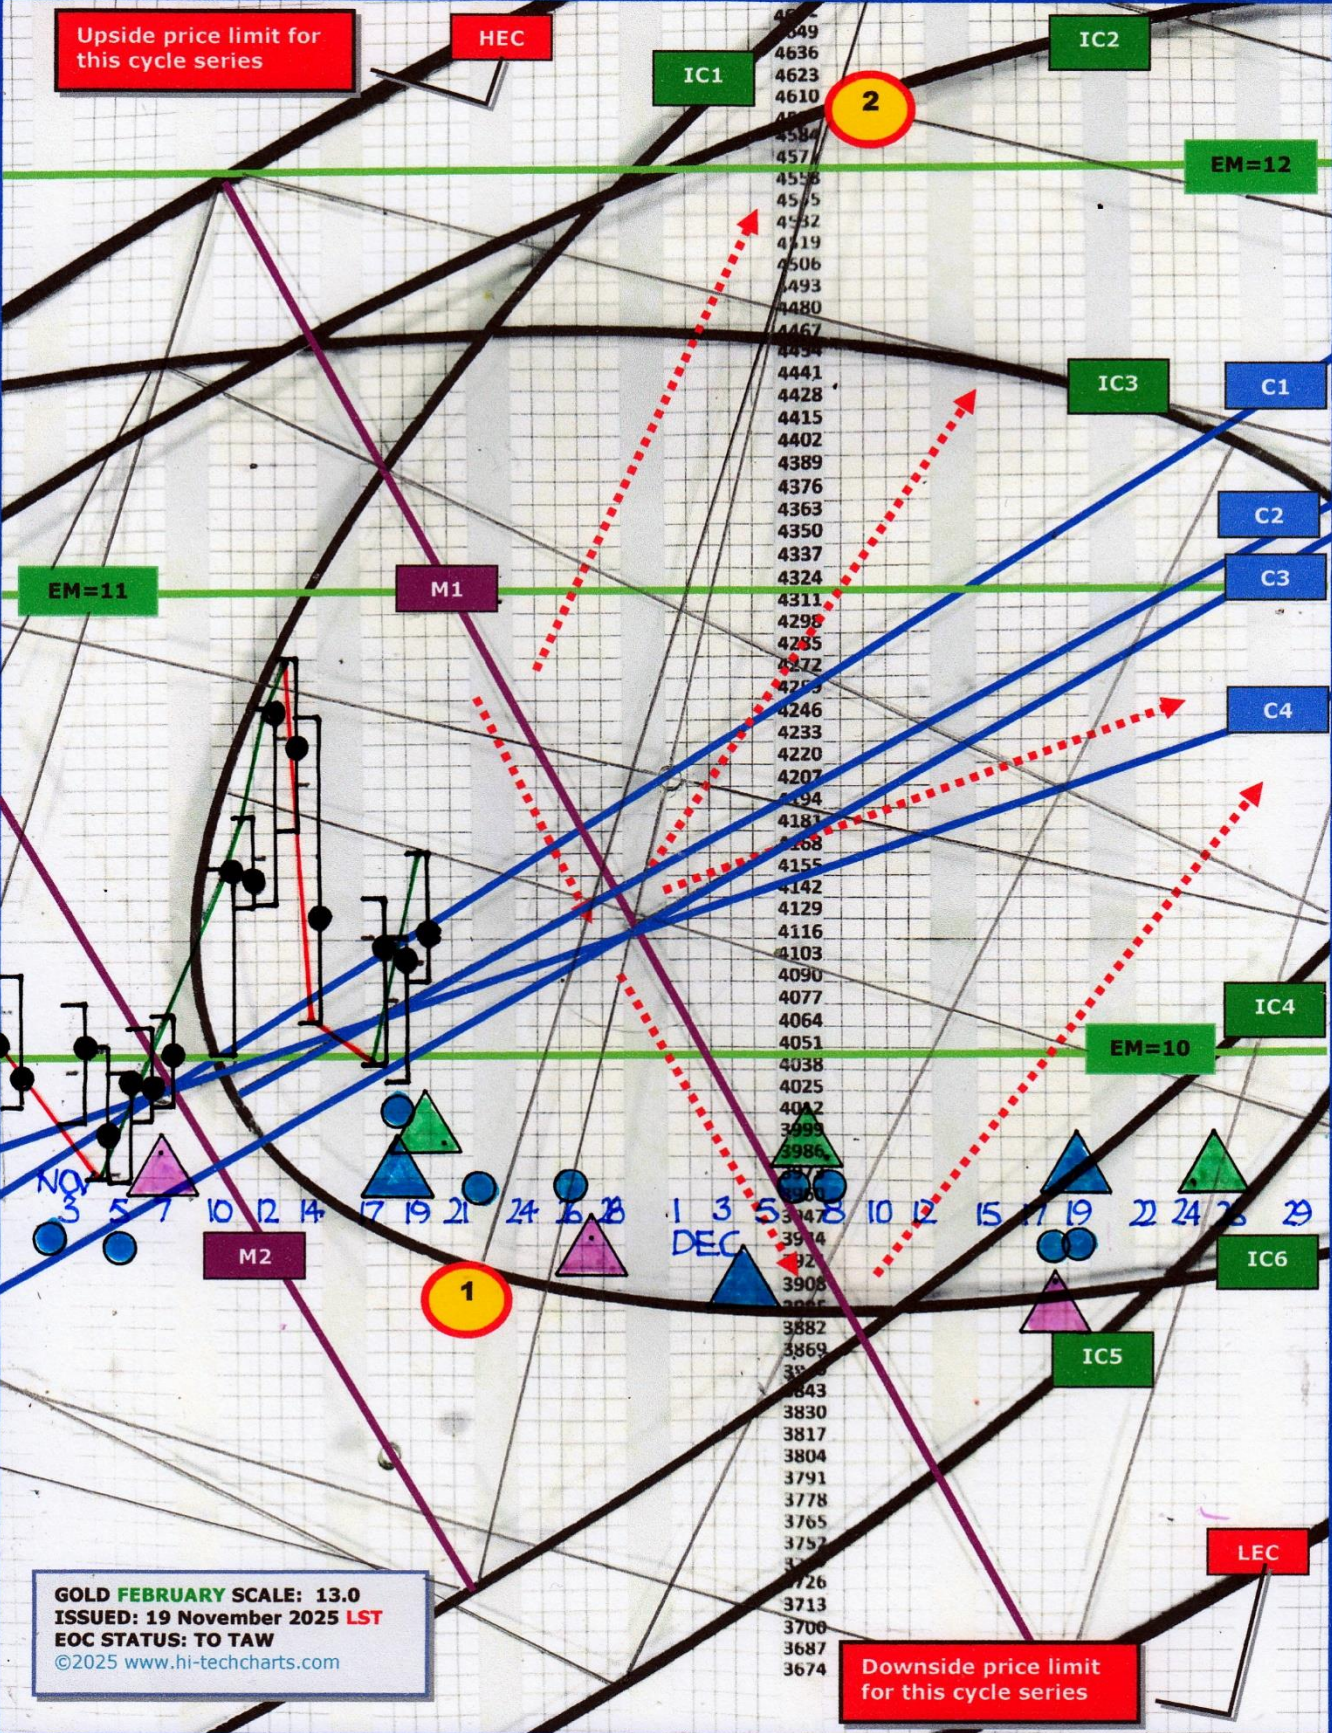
Upside price limit for this cycle series

HEC

IC1

IC2

2

EM=12

IC3

C1

C2

EM=11

M1

C3

C4

IC4

EM=10

NOV 3 5 7 10 12 14 17 19 21 24 26 28 1 3 5 8 10 12 15 17 19 22 24 26 29

DEC

M2

1

IC6

IC5

LEC

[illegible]
4649
4636
4623
4610
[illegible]
4584
457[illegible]
4558
4545
4532
4519
4506
4493
4480
4467
4454
4441
4428
4415
4402
4389
4376
4363
4350
4337
4324
4311
4298
4285
4272
4259
4246
4233
4220
4207
4194
4181
4168
4155
4142
4129
4116
4103
4090
4077
4064
4051
4038
4025
4012
3999
3986
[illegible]
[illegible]
3947
3934
392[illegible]
3908
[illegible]
3882
3869
38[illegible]
3843
3830
3817
3804
3791
3778
3765
3752
37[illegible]
3726
3713
3700
3687
3674

GOLD FEBRUARY SCALE: 13.0
ISSUED: 19 November 2025 LST
EOC STATUS: TO TAW
©2025 www.hi-techcharts.com

Downside price limit for this cycle series